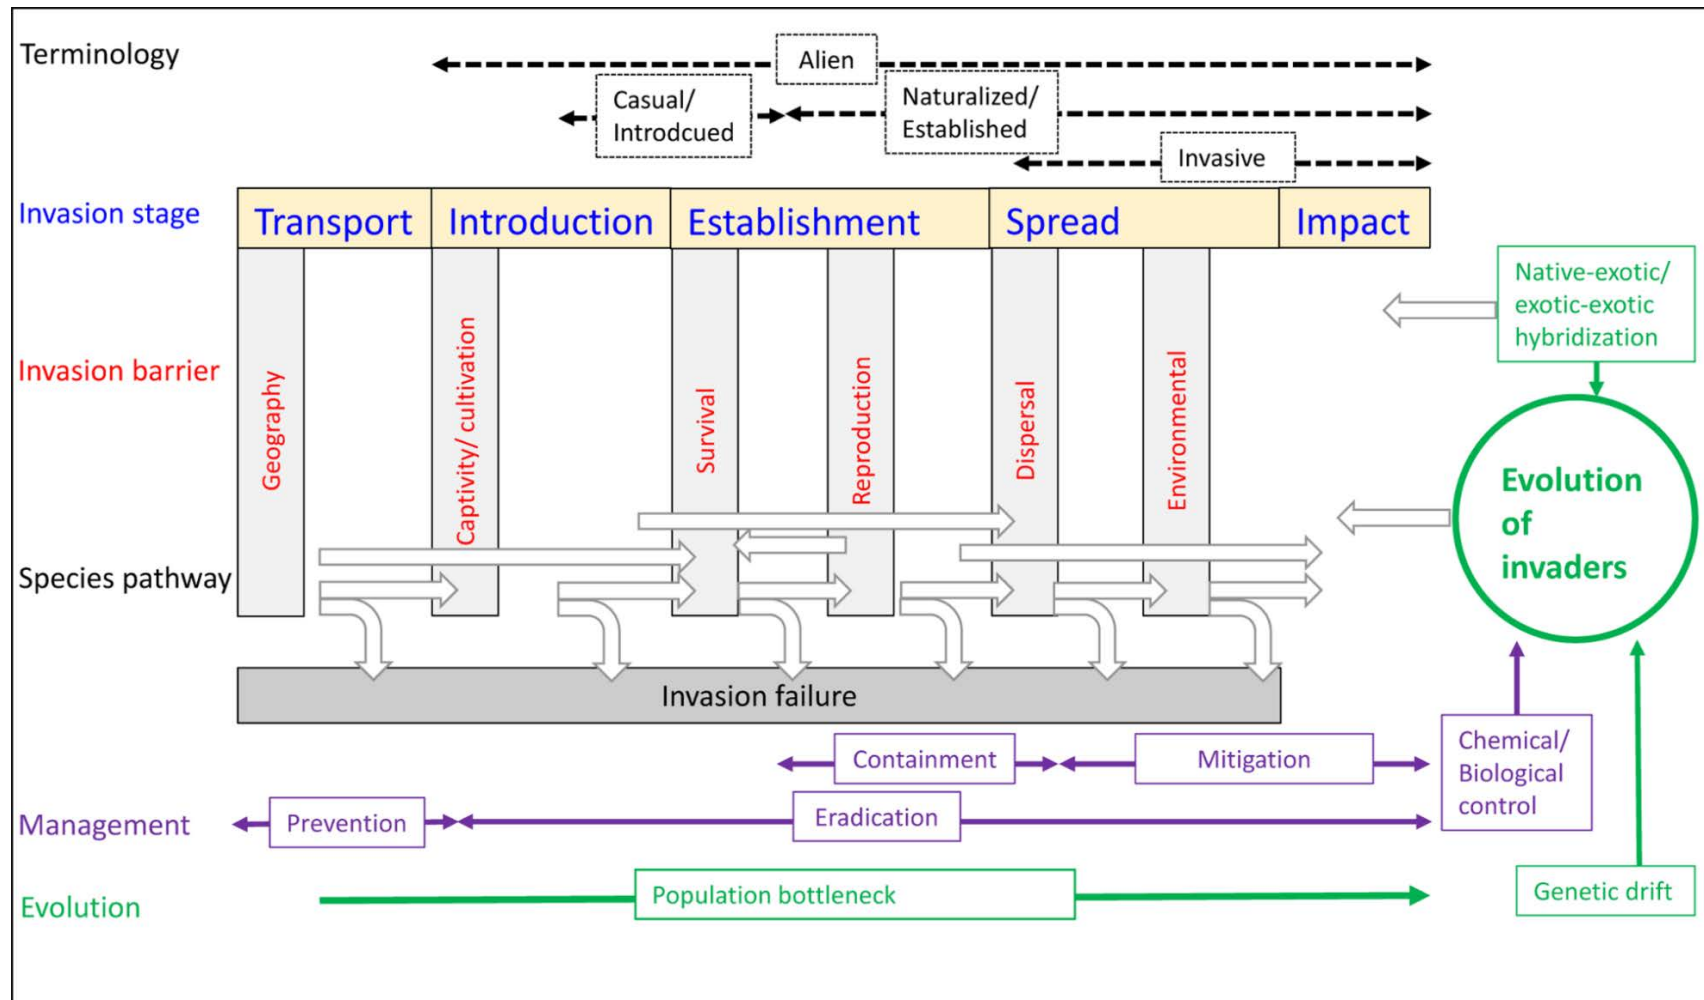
Terminology

Alien

Casual/ Introdcued

Naturalized/ Established

Invasive

Invasion stage

Transport | Introduction | Establishment | Spread | Impact

Invasion barrier

Geography

Captivity/ cultivation

Survival

Reproduction

Dispersal

Environmental

Native-exotic/ exotic-exotic hybridization

Evolution of invaders

Species pathway

Invasion failure

Containment

Mitigation

Chemical/ Biological control

Management

Prevention

Eradication

Evolution

Population bottleneck

Genetic drift